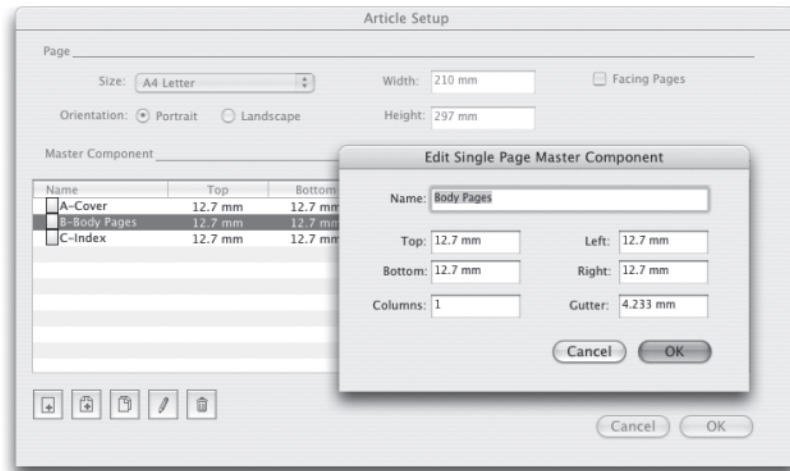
Article Setup

Page

Size: A4 Letter

Width: 210 mm

Facing Pages

Orientation: Portrait Landscape

Height: 297 mm

Master Component

| Name | Top | Bottom |
|---|---|---|
| A-Cover | 12.7 mm | 12.7 mm |
| B-Body Pages | 12.7 mm | 12.7 mm |
| C-Index | 12.7 mm | 12.7 mm |

Edit Single Page Master Component

Name: Body Pages

Top: 12.7 mm

Left: 12.7 mm

Bottom: 12.7 mm

Right: 12.7 mm

Columns: 1

Gutter: 4.233 mm

Cancel OK

Cancel OK